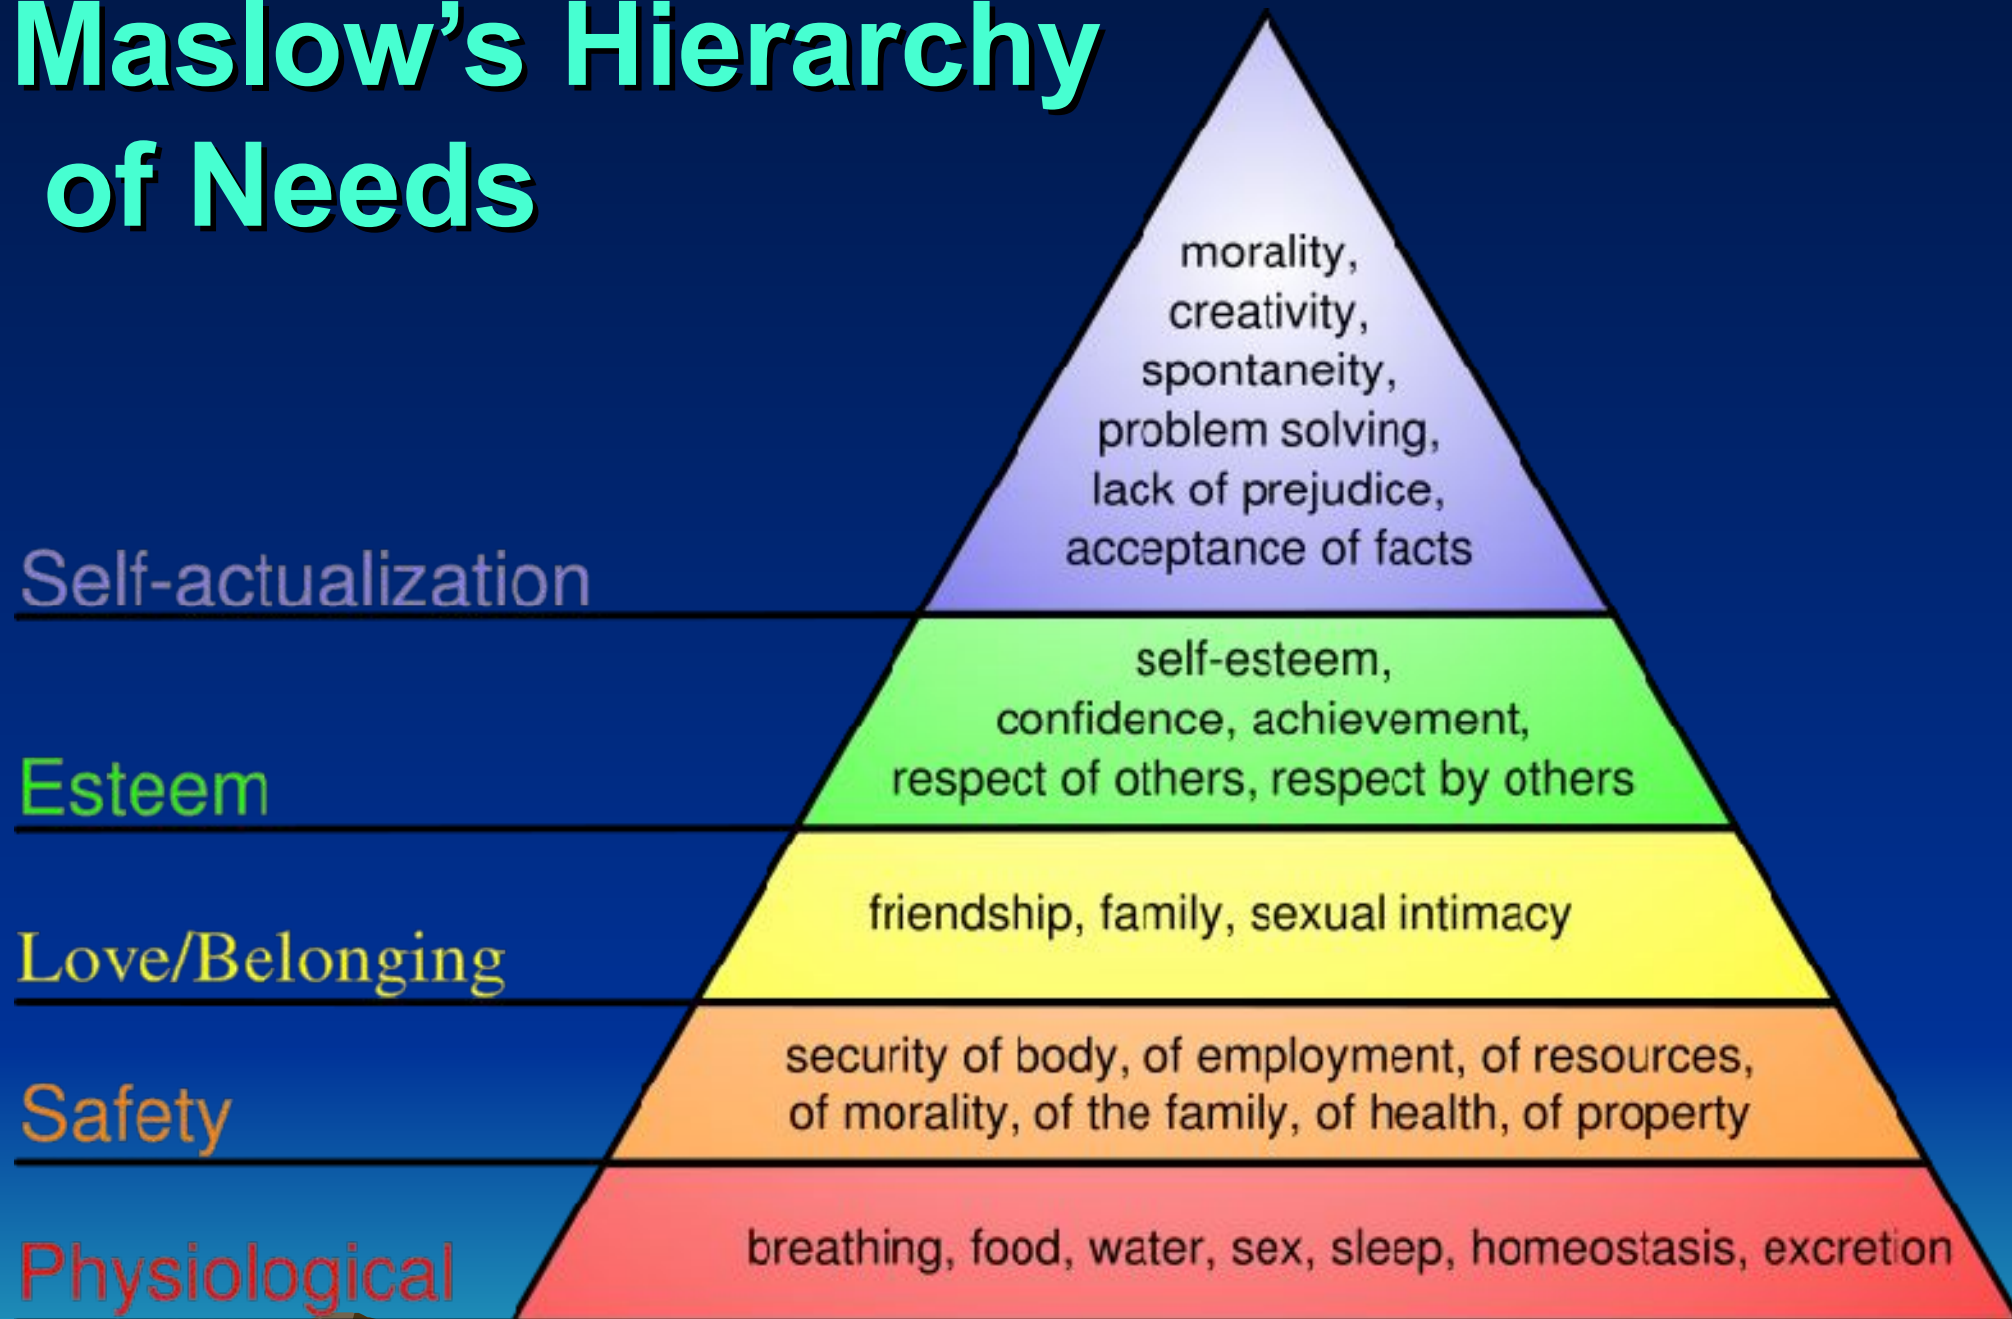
Maslow's Hierarchy of Needs

morality, creativity, spontaneity, problem solving, lack of prejudice, acceptance of facts

Self-actualization

self-esteem, confidence, achievement, respect of others, respect by others

Esteem

friendship, family, sexual intimacy

Love/Belonging

security of body, of employment, of resources, of morality, of the family, of health, of property

Safety

breathing, food, water, sex, sleep, homeostasis, excretion

Physiological